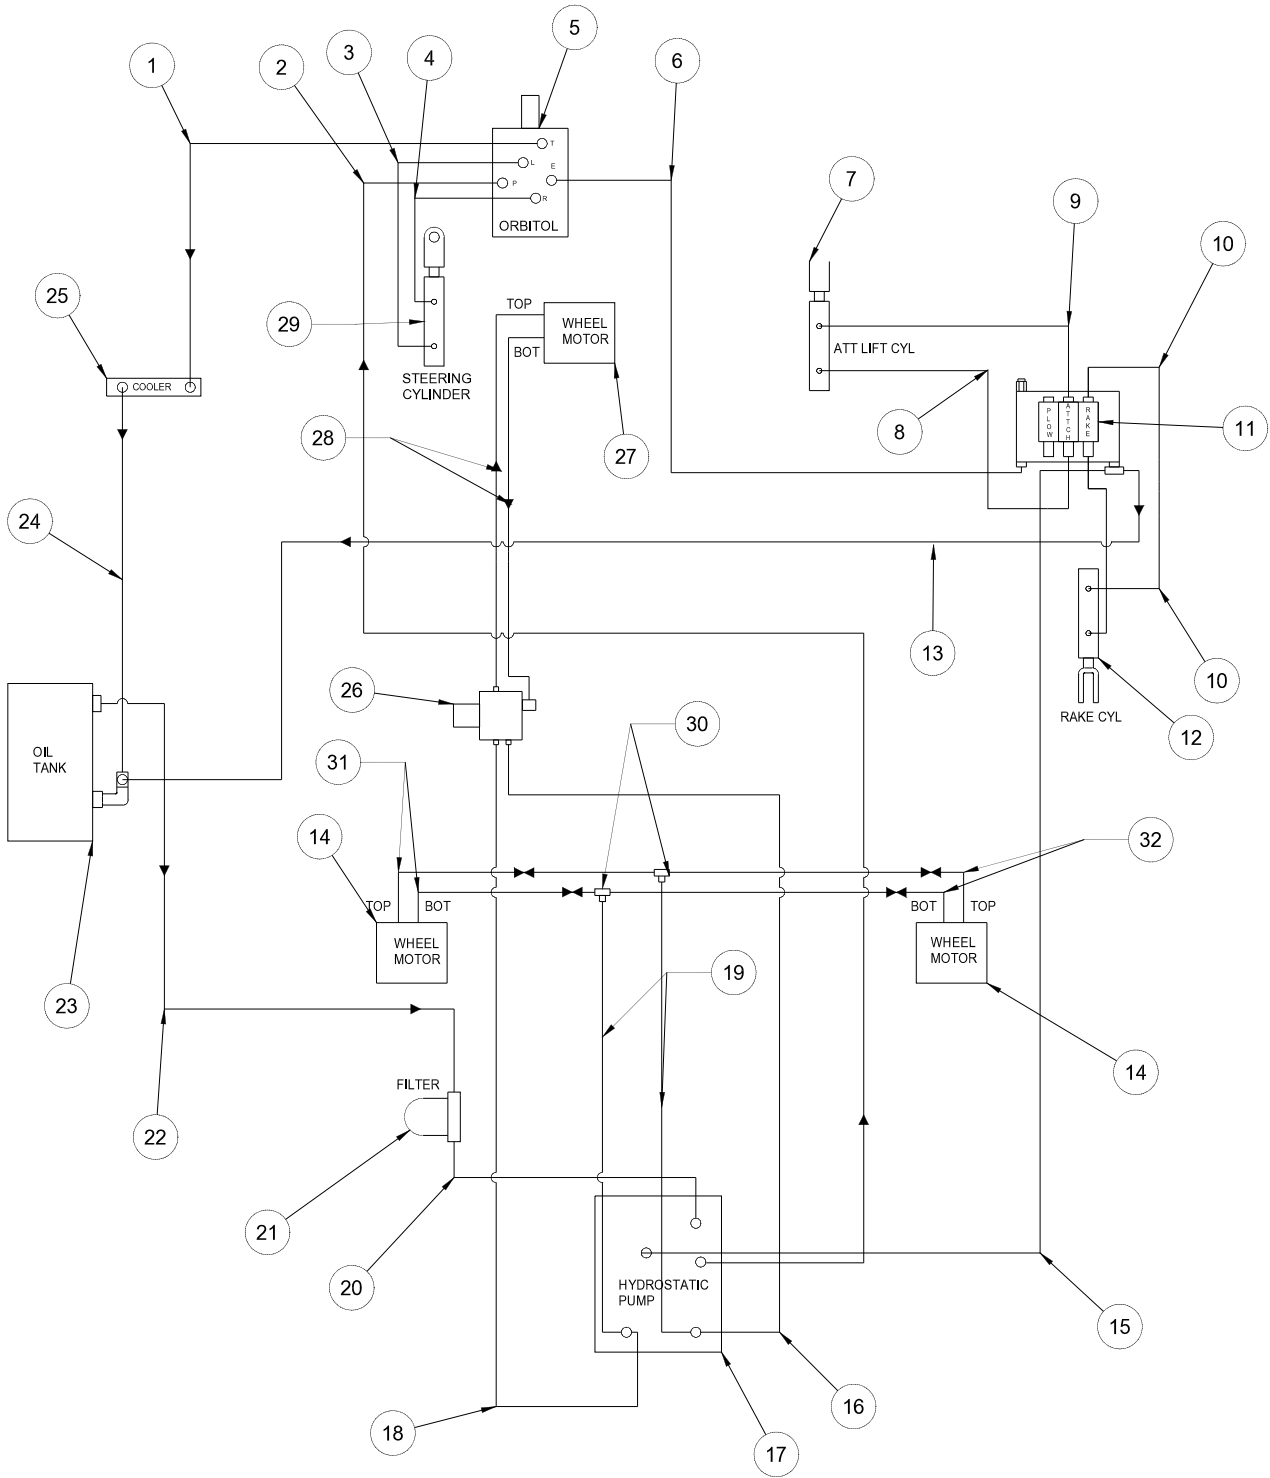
1
2
3
4
5
6
T
L
E
P
R
ORBITOL
7
9
10
25
COOLER
29
STEERING CYLINDER
TOP
BOT
WHEEL MOTOR
ATT LIFT CYL
8
PLOW
ATTCH
RAKE
11
28
27
24
13
10
26
RAKE CYL
12
OIL TANK
30
31
14
32
TOP
BOT
WHEEL MOTOR
BOT
TOP
WHEEL MOTOR
23
19
14
22
FILTER
21
20
HYDROSTATIC PUMP
15
16
18
17